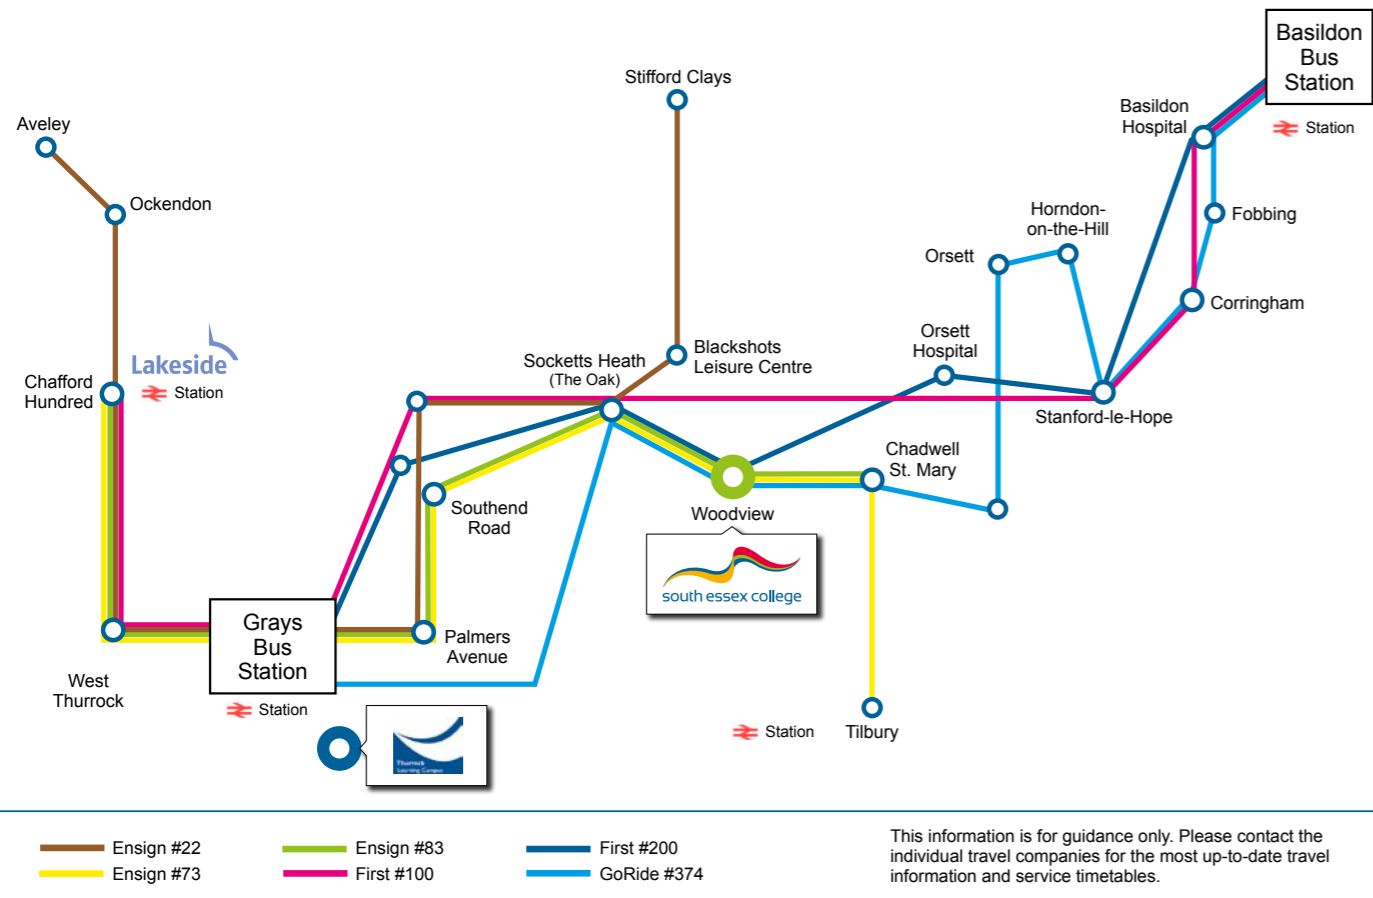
Basildon Bus Station

Station

Basildon Hospital

Stifford Clays

Aveley

Ockendon

Fobbing

Horndon-on-the-Hill

Orsett

Corringham

Lakeside

Station

Chafford Hundred

Socketts Heath
(The Oak)

Blackshots Leisure Centre

Orsett Hospital

Stanford-le-Hope

Southend Road

Woodview

Chadwell St. Mary

south essex college

Grays Bus Station

Palmers Avenue

West Thurrock

Station

Station

Tilbury

| | | |
|---|---|---|
| Ensign #22 | Ensign #83 | First #200 |
| Ensign #73 | First #100 | GoRide #374 |

This information is for guidance only. Please contact the individual travel companies for the most up-to-date travel information and service timetables.